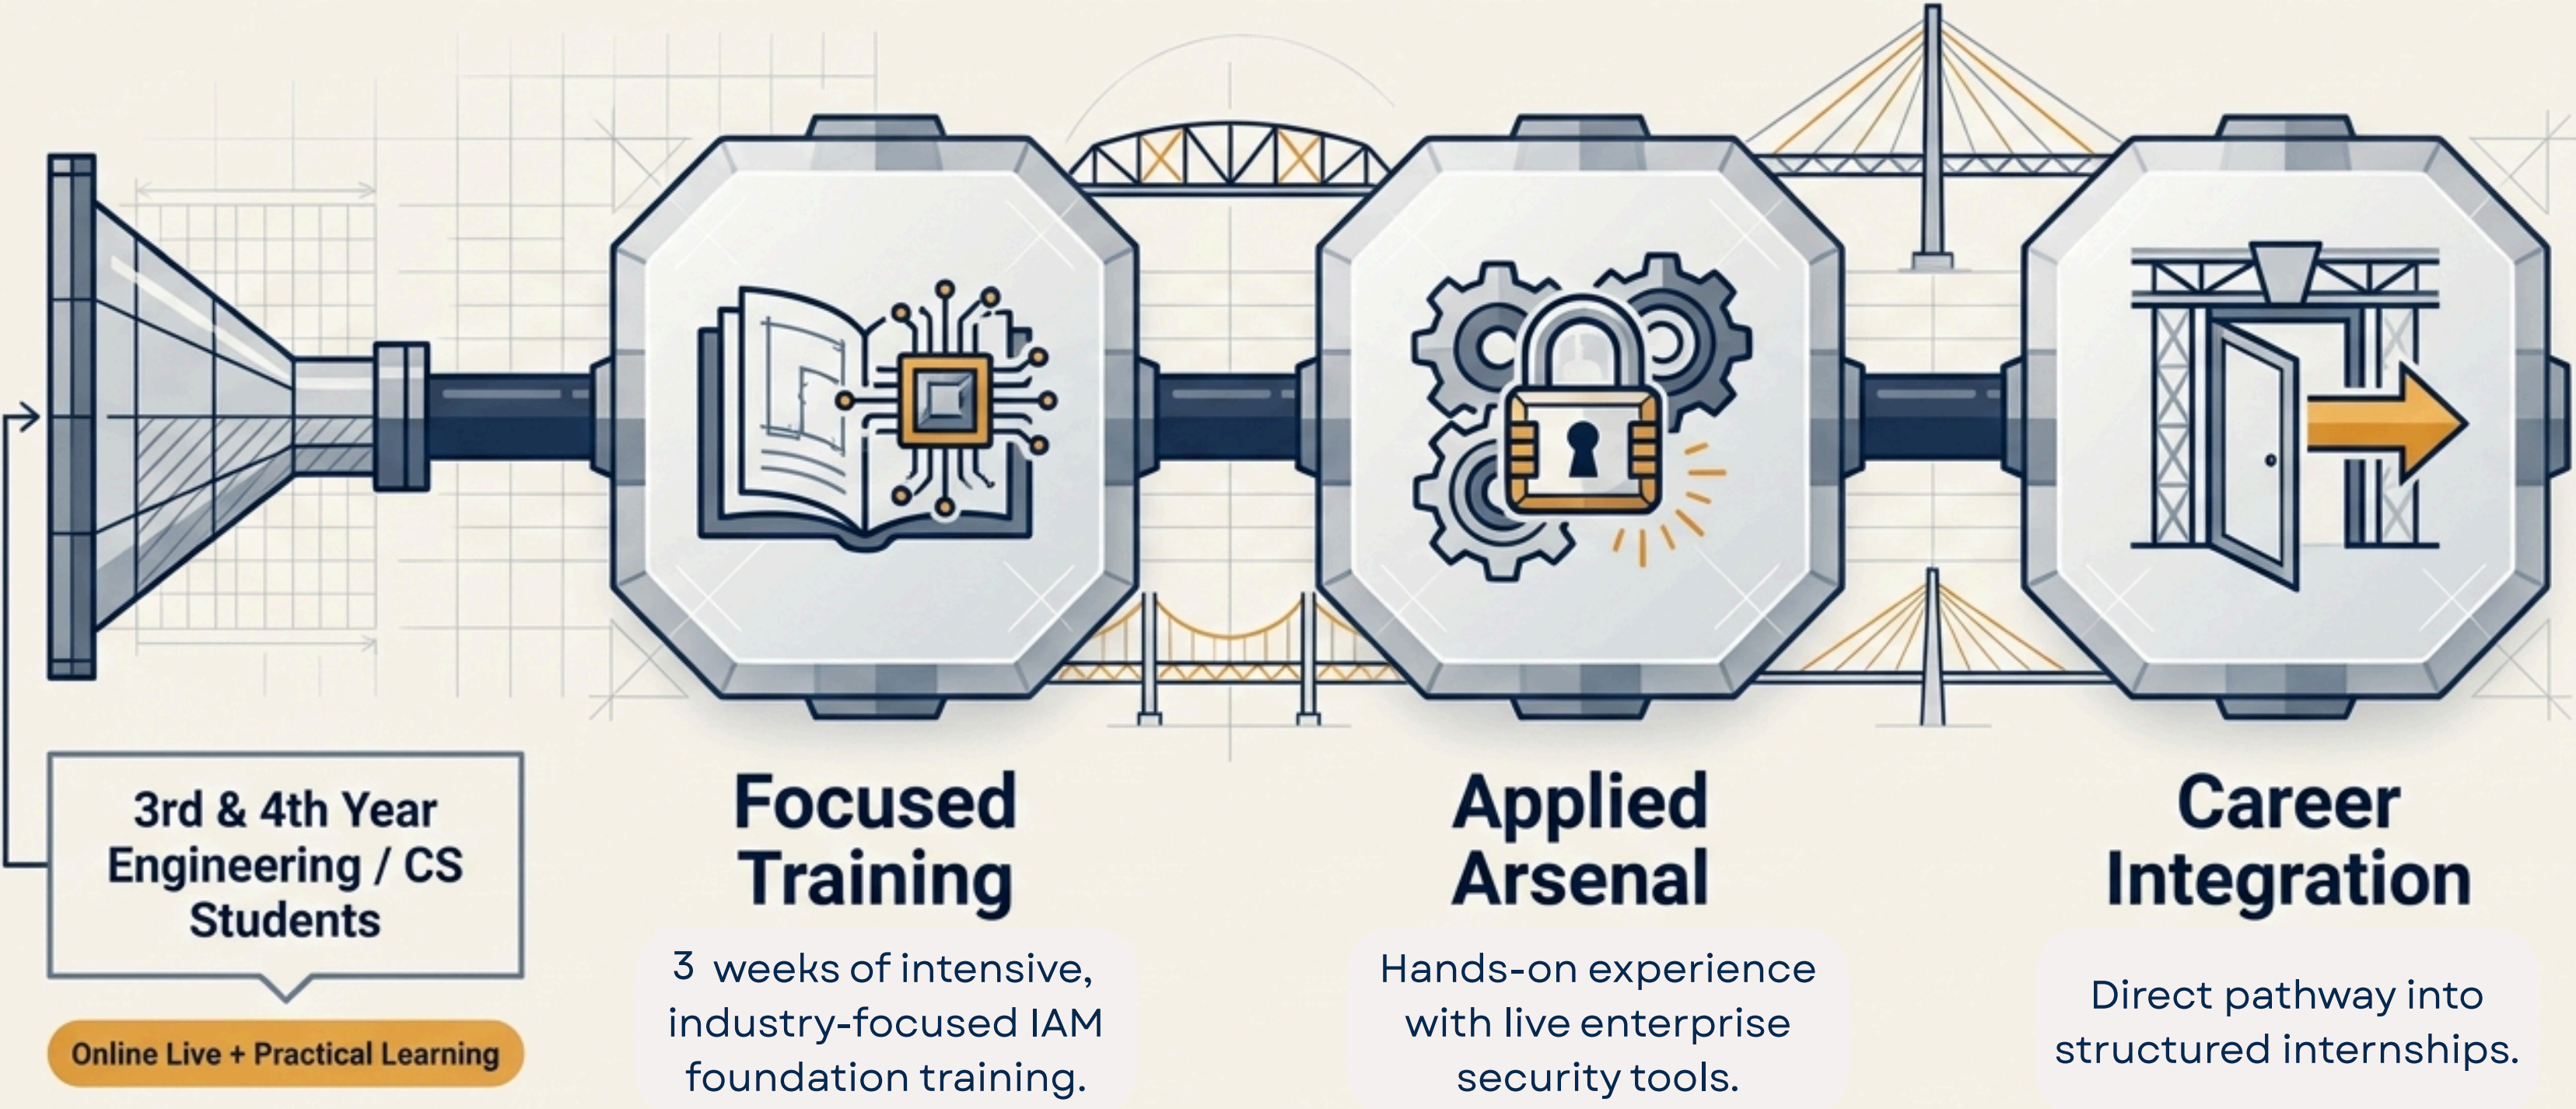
3rd & 4th Year Engineering / CS Students

Online Live + Practical Learning

Focused Training

3 weeks of intensive, industry-focused IAM foundation training.

Applied Arsenal

Hands-on experience with live enterprise security tools.

Career Integration

Direct pathway into structured internships.